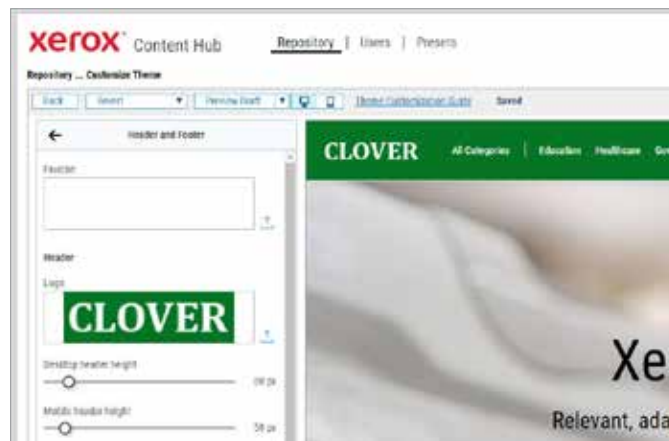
xerox Content Hub

Repository | Users | Presets

Repository ... Customize Theme

Back | Select | Preview Draft | Theme Customization Guide | Saved

← Header and Footer

Footer

Header

Logo

CLOVER

Desktop header height

98 px

Mobile header height

58 px

CLOVER

All Categories | Education Healthcare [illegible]

Xe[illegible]

Relevant, ada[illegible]